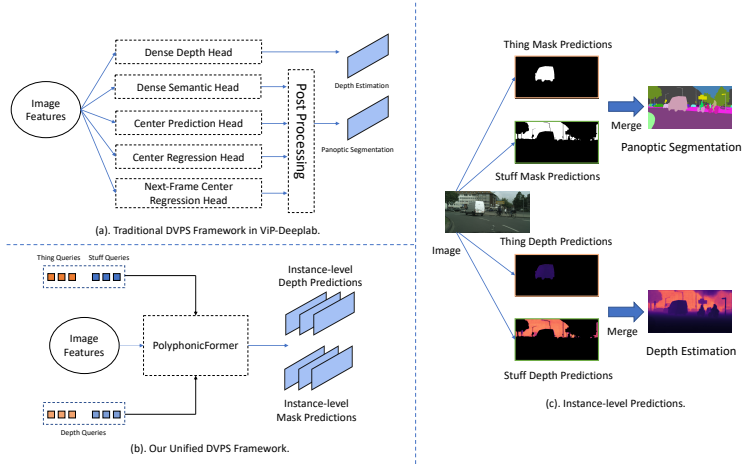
Image Features

Dense Depth Head

Dense Semantic Head

Center Prediction Head

Center Regression Head

Next-Frame Center Regression Head

Post Processing

Depth Estimation

Panoptic Segmentation

(a). Traditional DVPS Framework in ViP-Deeplab.

Thing Queries Stuff Queries

Image Features

PolyphonicFormer

Depth Queries

Instance-level Depth Predictions

Instance-level Mask Predictions

(b). Our Unified DVPS Framework.

Thing Mask Predictions

Merge

Panoptic Segmentation

Stuff Mask Predictions

Image

Thing Depth Predictions

Merge

Depth Estimation

Stuff Depth Predictions

(c). Instance-level Predictions.